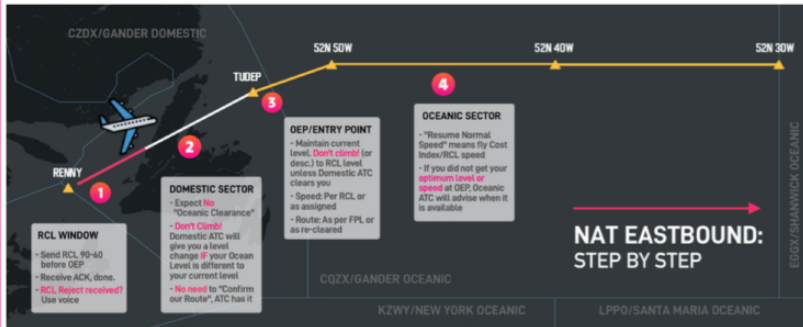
CZDX/GANDER DOMESTIC

52N 50W

52N 40W

52N 30W

TUDEP

RENNY

1

2

3

4

RCL WINDOW

- Send RCL 90-60 before OEP
- Receive ACK, done.
- RCL Reject received? Use voice

DOMESTIC SECTOR

- Expect No "Oceanic Clearance"
- Don't Climb! Domestic ATC will give you a level change IF your Ocean Level is different to your current level
- No need to "Confirm our Route", ATC has it

OEP/ENTRY POINT

- Maintain current level. Don't climb! (or desc.) to RCL level unless Domestic ATC clears you
- Speed: Per RCL or as assigned
- Route: As per FPL or as re-cleared

OCEANIC SECTOR

- "Resume Normal Speed" means fly Cost Index/RCL speed
- If you did not get your optimum level or speed at OEP, Oceanic ATC will advise when it is available

NAT EASTBOUND: STEP BY STEP

EGGX/SHANWICK OCEANIC

CQZX/GANDER OCEANIC

KZWY/NEW YORK OCEANIC

LPPO/SANTA MARIA OCEANIC